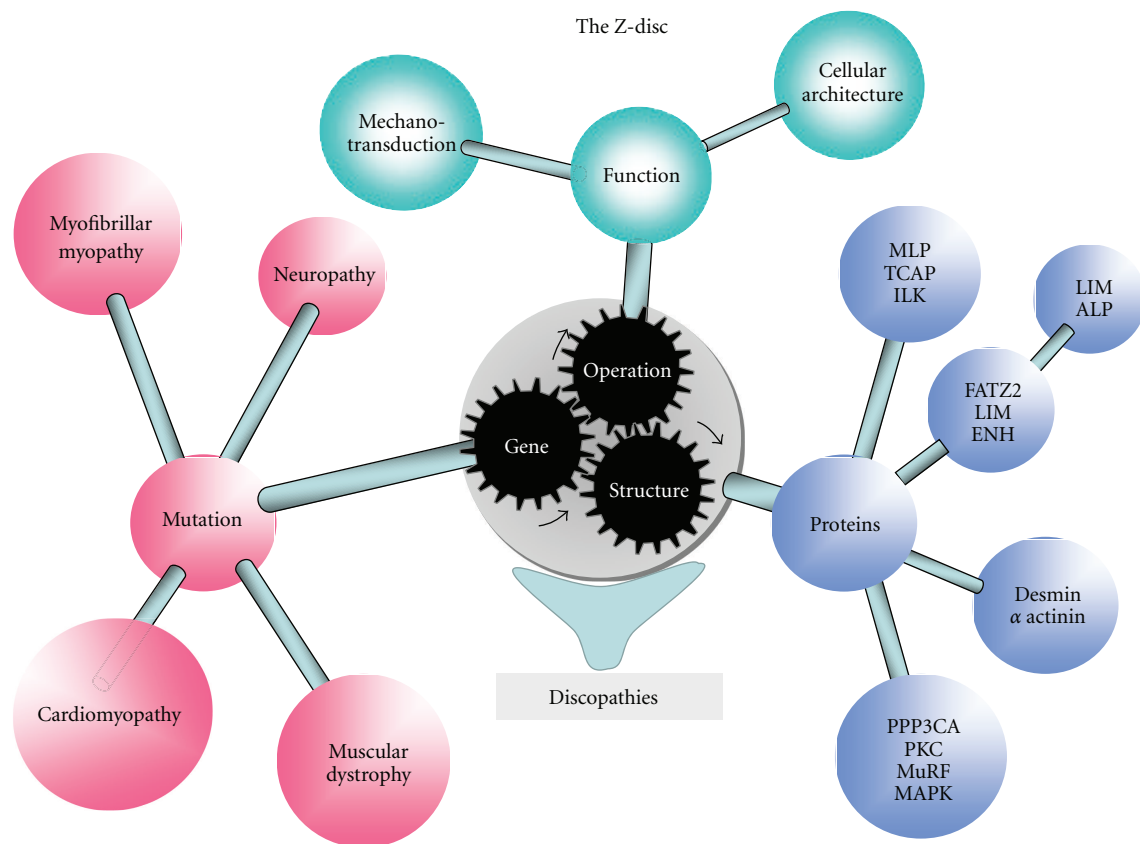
The Z-disc

Mechanotransduction

Function

Cellular architecture

Myofibrillar myopathy

Neuropathy

MLP
TCAP
ILK

LIM
ALP

Operation

Gene

Structure

FATZ2
LIM
ENH

Mutation

Proteins

Desmin
$\alpha$ actinin

Cardiomyopathy

Muscular dystrophy

Discopathies

PPP3CA
PKC
MuRF
MAPK